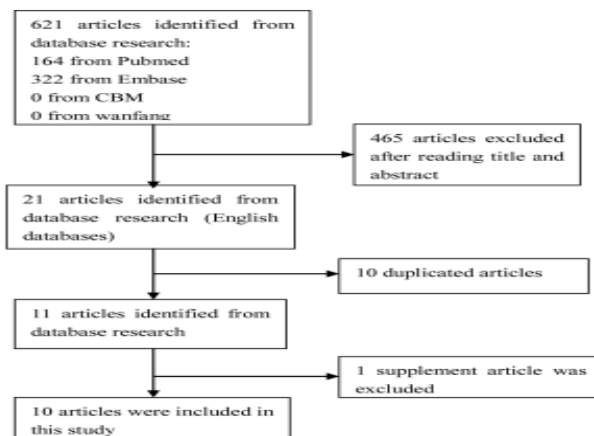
621 articles identified from database research:
164 from Pubmed
322 from Embase
0 from CBM
0 from wanfang

465 articles excluded after reading title and abstract

21 articles identified from database research (English databases)

10 duplicated articles

11 articles identified from database research

1 supplement article was excluded

10 articles were included in this study